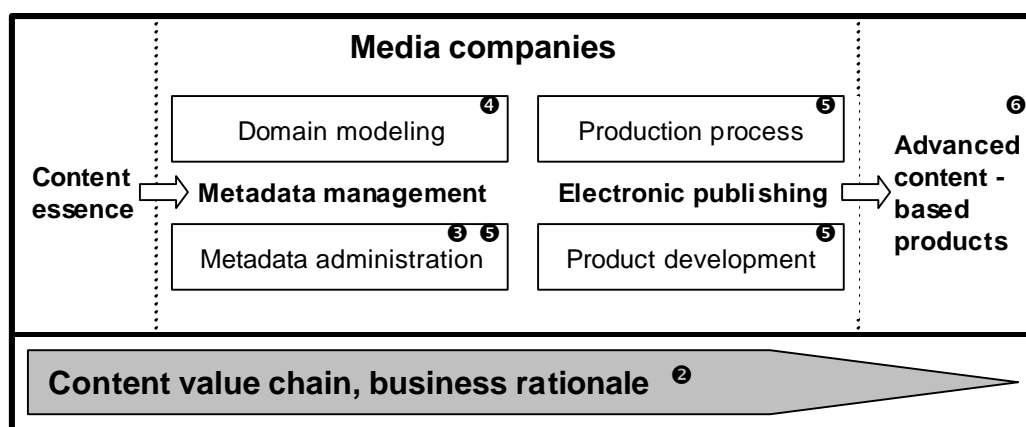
Media companies

Content essence

Domain modeling ❹

Metadata management

Metadata administration ❸ ❺

Production process ❺

Electronic publishing

Product development ❺

❻ Advanced content - based products

Content value chain, business rationale ❷